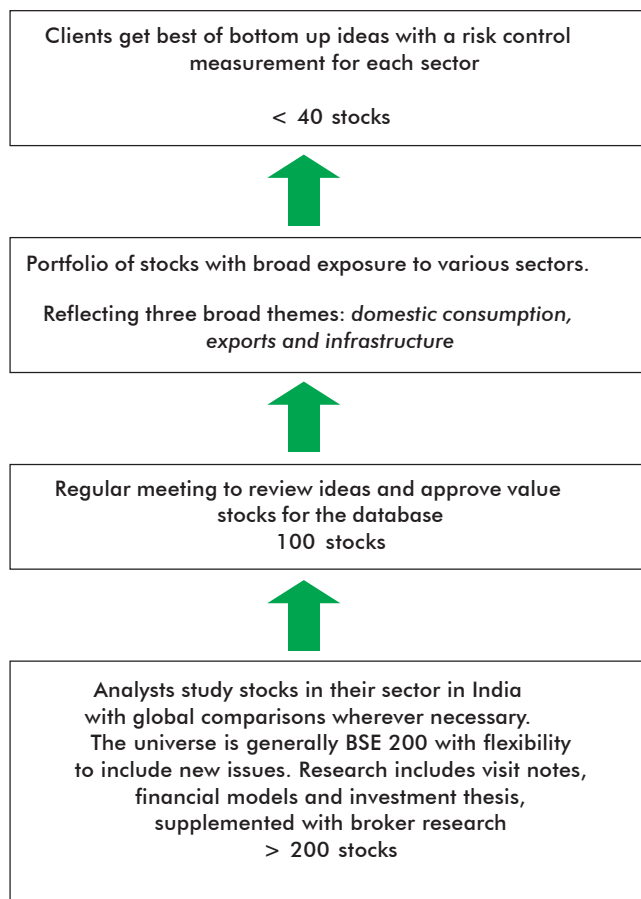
Clients get best of bottom up ideas with a risk control measurement for each sector

< 40 stocks

Portfolio of stocks with broad exposure to various sectors.

Reflecting three broad themes: *domestic consumption, exports and infrastructure*

Regular meeting to review ideas and approve value stocks for the database
100 stocks

Analysts study stocks in their sector in India with global comparisons wherever necessary.
The universe is generally BSE 200 with flexibility to include new issues. Research includes visit notes, financial models and investment thesis, supplemented with broker research
> 200 stocks